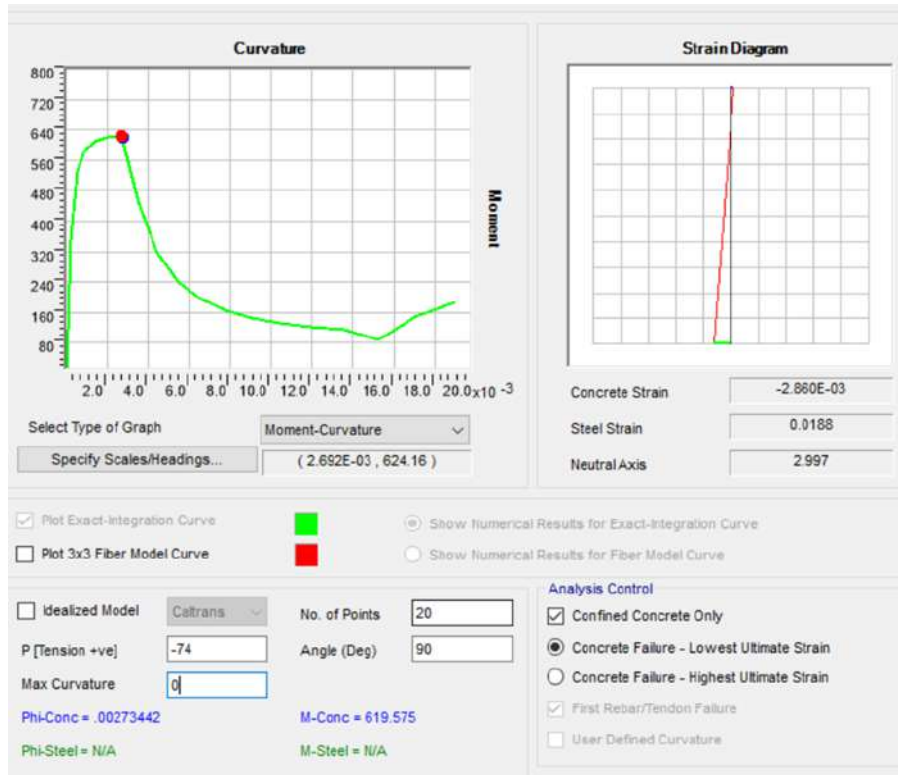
Curvature

800
720
640
560
480
400
320
240
160
80

2.0 4.0 6.0 8.0 10.0 12.0 14.0 16.0 18.0 20.0x10 -3

Moment

Strain Diagram

Concrete Strain -2.860E-03
Steel Strain 0.0188
Neutral Axis 2.997

Select Type of Graph
Moment-Curvature
Specify Scales/Headings...
( 2.692E-03 , 624.16 )

Plot Exact-Integration Curve
Plot 3x3 Fiber Model Curve
Show Numerical Results for Exact-Integration Curve
Show Numerical Results for Fiber Model Curve

Idealized Model Caltrans
No. of Points 20
P [Tension +ve] -74
Angle (Deg) 90
Max Curvature 0
Phi-Conc = .00273442
M-Conc = 619.575
Phi-Steel = N/A
M-Steel = N/A

Analysis Control
Confined Concrete Only
Concrete Failure - Lowest Ultimate Strain
Concrete Failure - Highest Ultimate Strain
First Rebar/Tendon Failure
User Defined Curvature